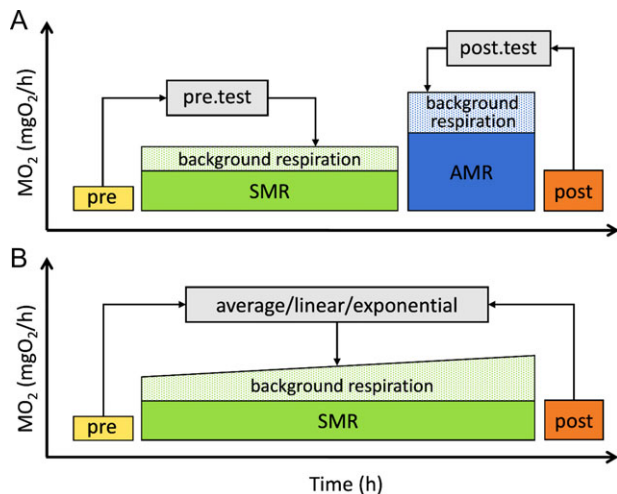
A

post.test

pre.test

background respiration

$MO_2$ ($mgO_2$/h)

background respiration

AMR

SMR

pre

post

B

average/linear/exponential

$MO_2$ ($mgO_2$/h)

background respiration

SMR

pre

post

Time (h)